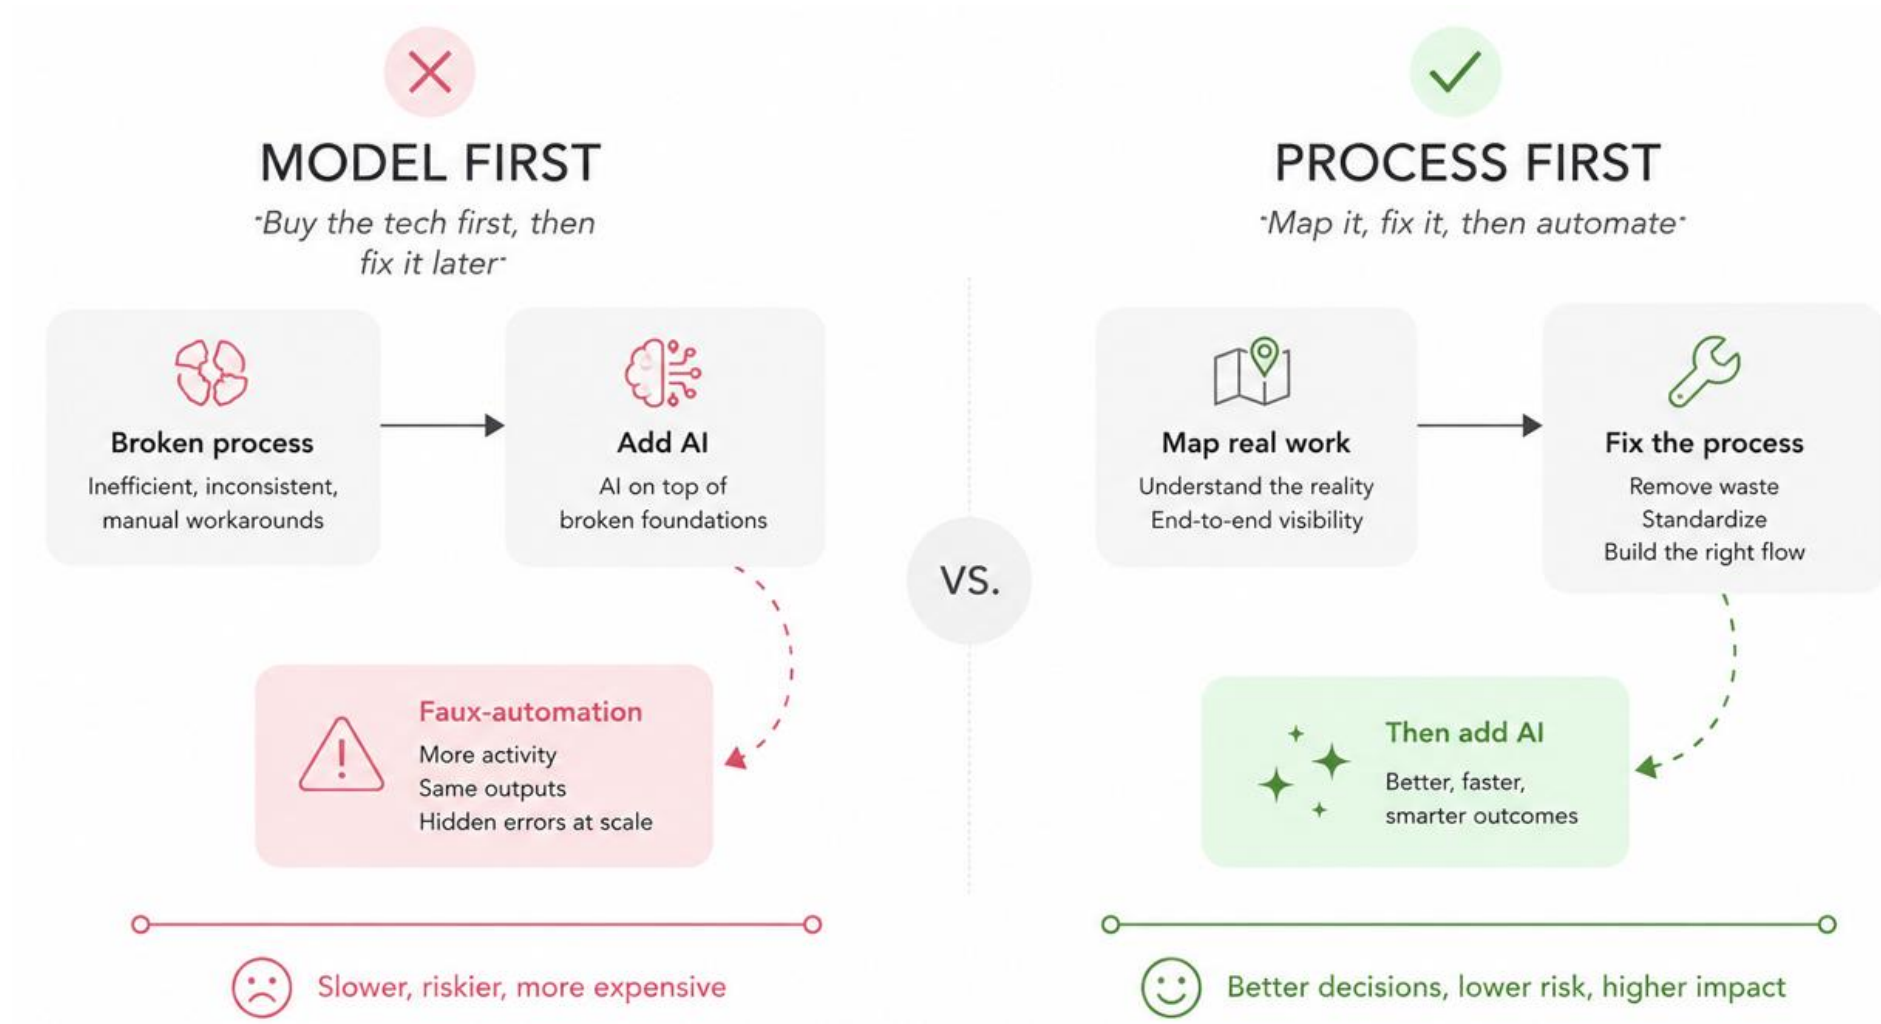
MODEL FIRST

"Buy the tech first, then fix it later"

Broken process

Inefficient, inconsistent, manual workarounds

Add AI

AI on top of broken foundations

Faux-automation

More activity
Same outputs
Hidden errors at scale

Slower, riskier, more expensive

VS.

PROCESS FIRST

"Map it, fix it, then automate"

Map real work

Understand the reality
End-to-end visibility

Fix the process

Remove waste
Standardize
Build the right flow

Then add AI

Better, faster, smarter outcomes

Better decisions, lower risk, higher impact